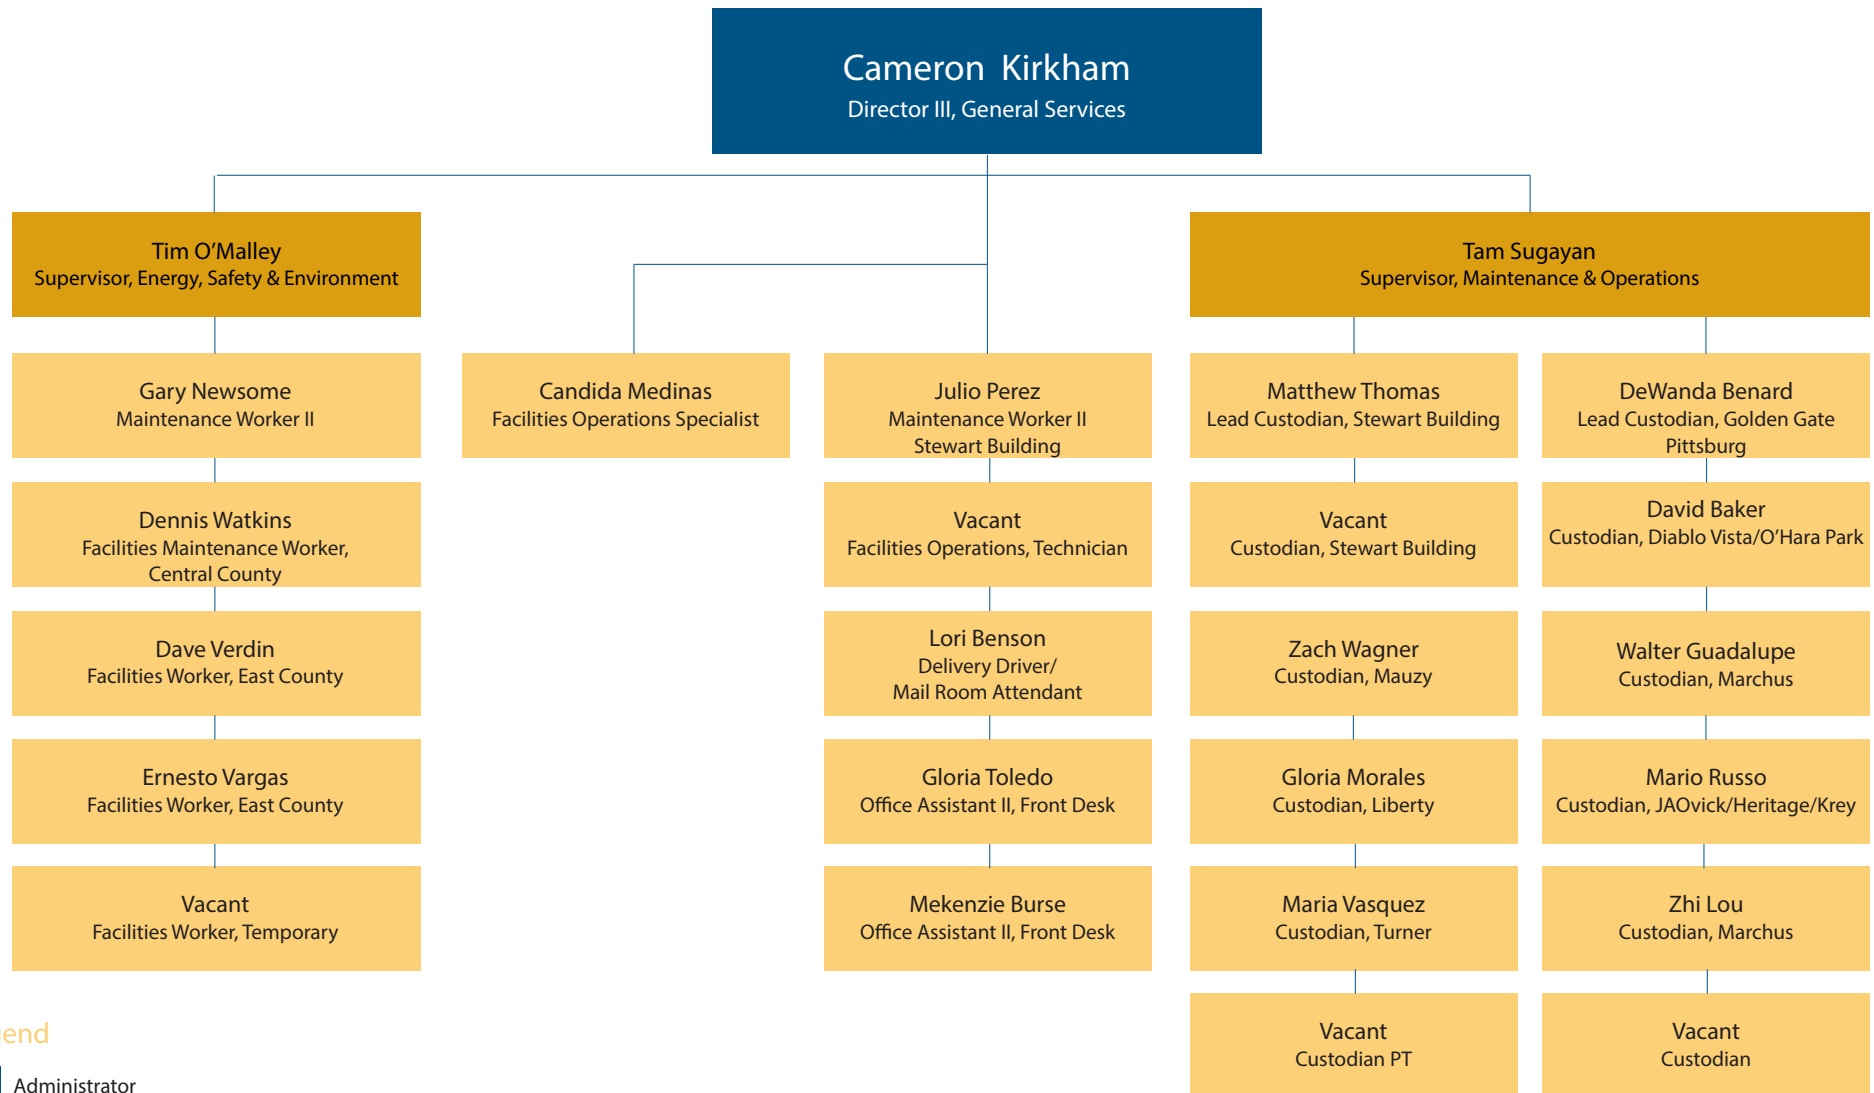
Cameron Kirkham
Director III, General Services

Tim O'Malley
Supervisor, Energy, Safety & Environment

Gary Newsome
Maintenance Worker II

Dennis Watkins
Facilities Maintenance Worker, Central County

Dave Verdin
Facilities Worker, East County

Ernesto Vargas
Facilities Worker, East County

Vacant
Facilities Worker, Temporary

Candida Medinas
Facilities Operations Specialist

Julio Perez
Maintenance Worker II
Stewart Building

Vacant
Facilities Operations, Technician

Lori Benson
Delivery Driver/
Mail Room Attendant

Gloria Toledo
Office Assistant II, Front Desk

Mekenzie Burse
Office Assistant II, Front Desk

Tam Sugayan
Supervisor, Maintenance & Operations

Matthew Thomas
Lead Custodian, Stewart Building

Vacant
Custodian, Stewart Building

Zach Wagner
Custodian, Mauzy

Gloria Morales
Custodian, Liberty

Maria Vasquez
Custodian, Turner

Vacant
Custodian PT

DeWanda Benard
Lead Custodian, Golden Gate
Pittsburg

David Baker
Custodian, Diablo Vista/O'Hara Park

Walter Guadalupe
Custodian, Marchus

Mario Russo
Custodian, JAOvick/Heritage/Krey

Zhi Lou
Custodian, Marchus

Vacant
Custodian

end

Administrator